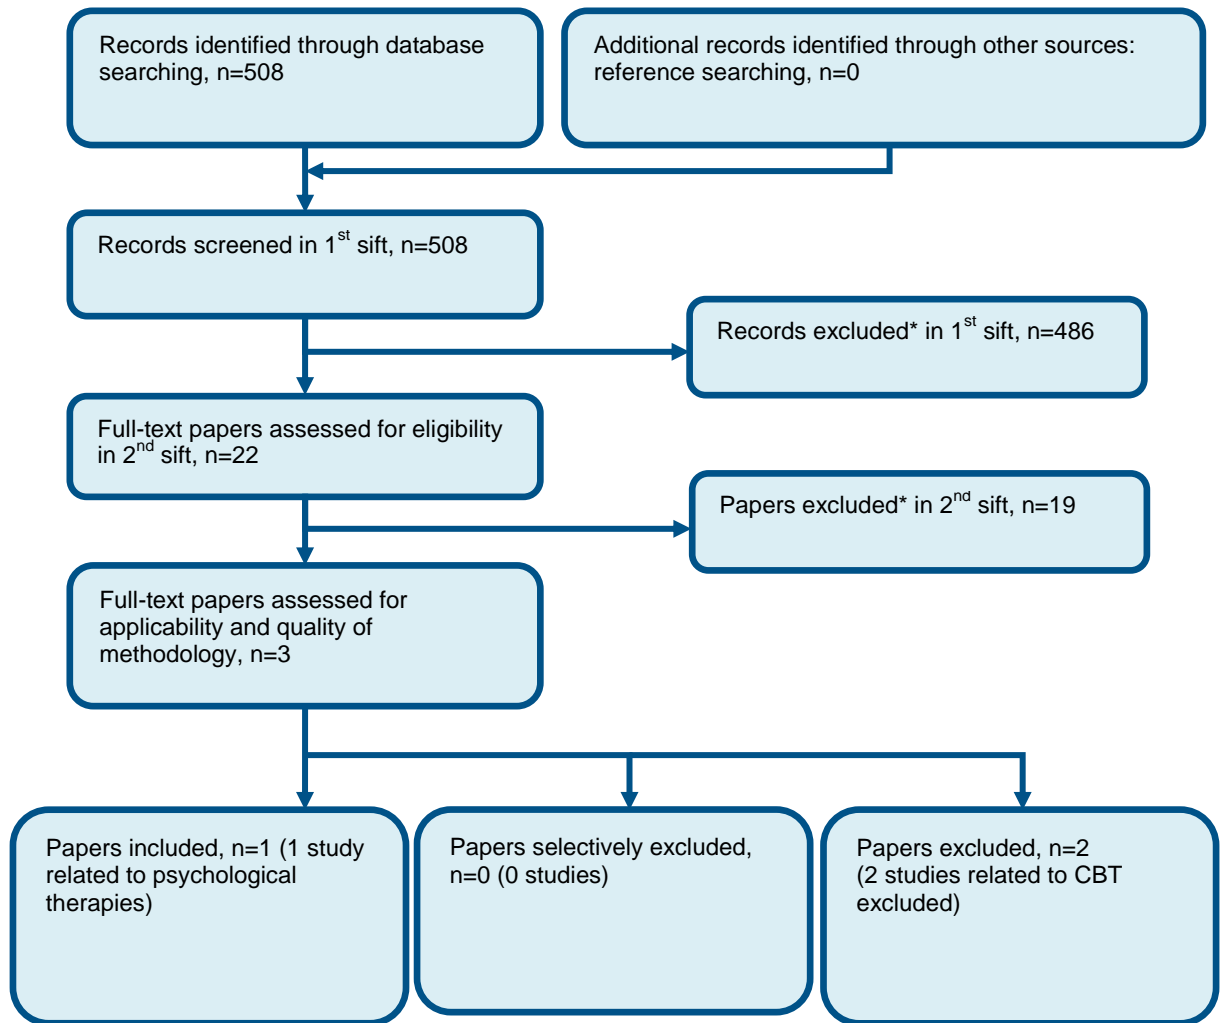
Records identified through database searching, n=508

Additional records identified through other sources: reference searching, n=0

Records screened in 1$^{st}$ sift, n=508

Records excluded* in 1$^{st}$ sift, n=486

Full-text papers assessed for eligibility in 2$^{nd}$ sift, n=22

Papers excluded* in 2$^{nd}$ sift, n=19

Full-text papers assessed for applicability and quality of methodology, n=3

Papers included, n=1 (1 study related to psychological therapies)

Papers selectively excluded, n=0 (0 studies)

Papers excluded, n=2 (2 studies related to CBT excluded)